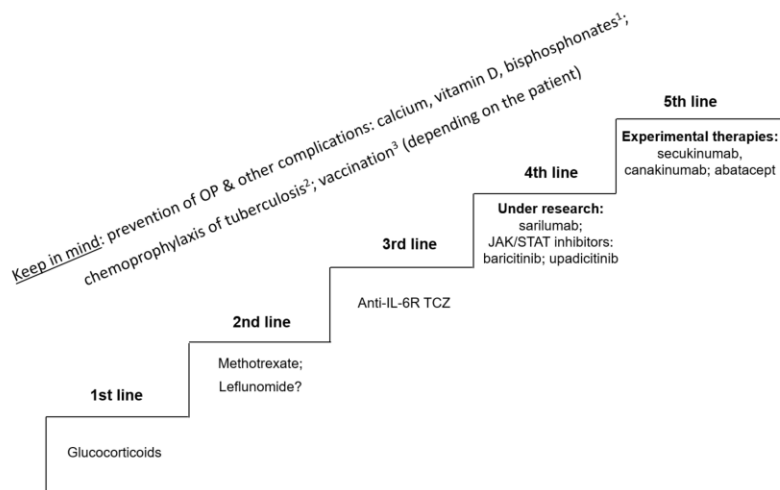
Keep in mind: prevention of OP & other complications: calcium, vitamin D, bisphosphonates$^1$; chemoprophylaxis of tuberculosis$^2$; vaccination$^3$ (depending on the patient)

5th line

Experimental therapies: secukinumab, canakinumab; abatacept

4th line

Under research: sarilumab; JAK/STAT inhibitors: baricitinib; upadicitinib

3rd line

Anti-IL-6R TCZ

2nd line

Methotrexate; Leflunomide?

1st line

Glucocorticoids